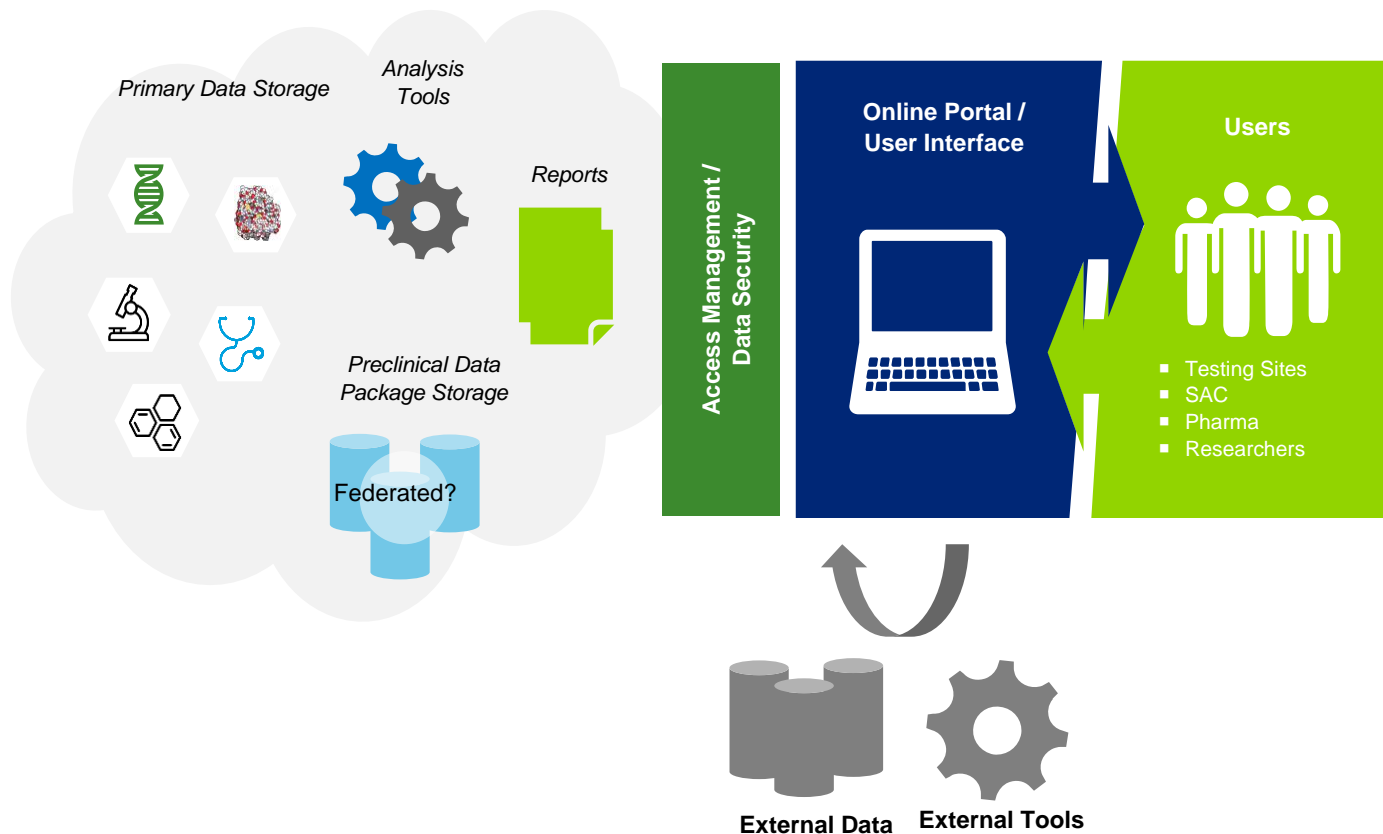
Primary Data Storage

Analysis Tools

Reports

Preclinical Data Package Storage

Federated?

Access Management / Data Security

Online Portal / User Interface

Users

- Testing Sites
- SAC
- Pharma
- Researchers

External Data

External Tools